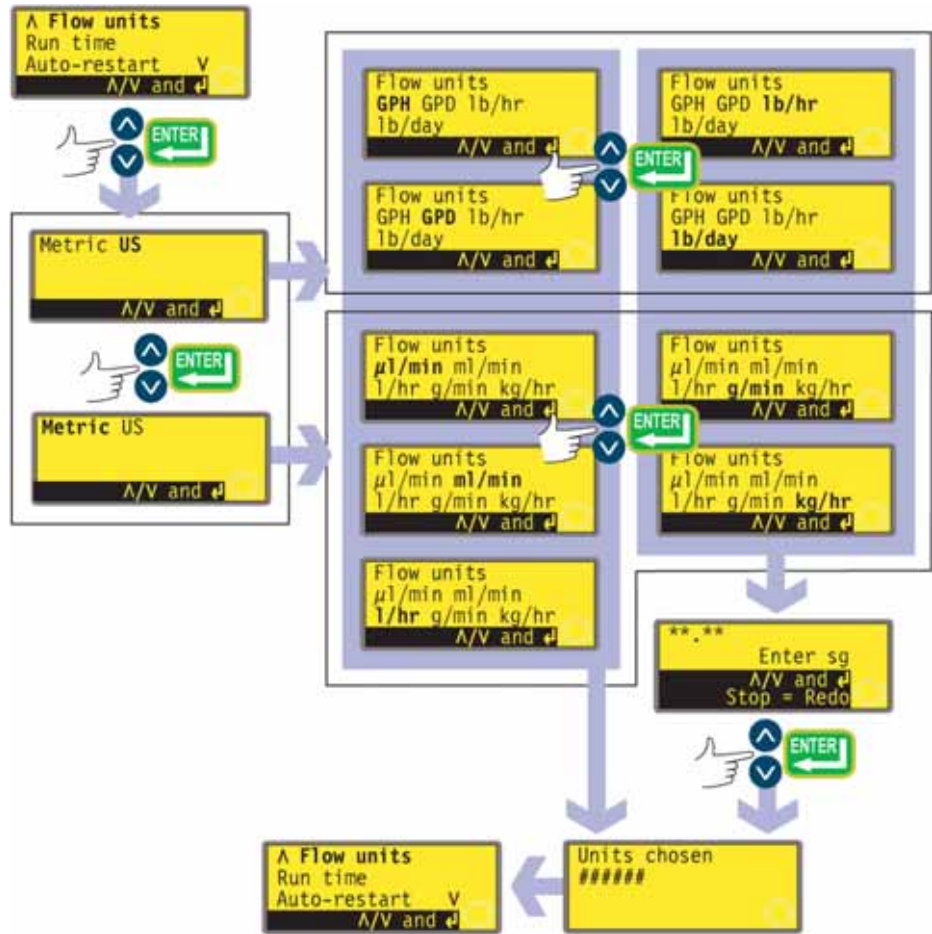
Λ Flow units
Run time
Auto-restart V
Λ/V and ↵

ENTER

Metric US
Λ/V and ↵

ENTER

Metric US
Λ/V and ↵

Flow units
GPH GPD lb/hr
lb/day
Λ/V and ↵

Flow units
GPH GPD lb/hr
lb/day
Λ/V and ↵

ENTER

Flow units
GPH GPD lb/hr
lb/day
Λ/V and ↵

Flow units
GPH GPD lb/hr
lb/day
Λ/V and ↵

Flow units
µl/min ml/min
l/hr g/min kg/hr
Λ/V and ↵

Flow units
µl/min ml/min
l/hr g/min kg/hr
Λ/V and ↵

Flow units
µl/min ml/min
l/hr g/min kg/hr
Λ/V and ↵

ENTER

Flow units
µl/min ml/min
l/hr g/min kg/hr
Λ/V and ↵

Flow units
µl/min ml/min
l/hr g/min kg/hr
Λ/V and ↵

**.**
Enter sg
Λ/V and ↵
Stop = Redo

ENTER

Λ Flow units
Run time
Auto-restart V
Λ/V and ↵

Units chosen
######